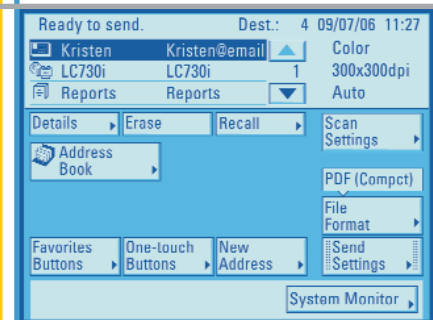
Ready to send. Dest.: 4 09/07/06 11:27

| | | |
|---|---|---|
| Kristen | Kristen@email | Color |
| LC730i | LC730i 1 | 300x300dpi |
| Reports | Reports | Auto |

Details
Erase
Recall
Scan Settings
Address Book
PDF (Compct)
File Format
Favorites Buttons
One-touch Buttons
New Address
Send Settings
System Monitor